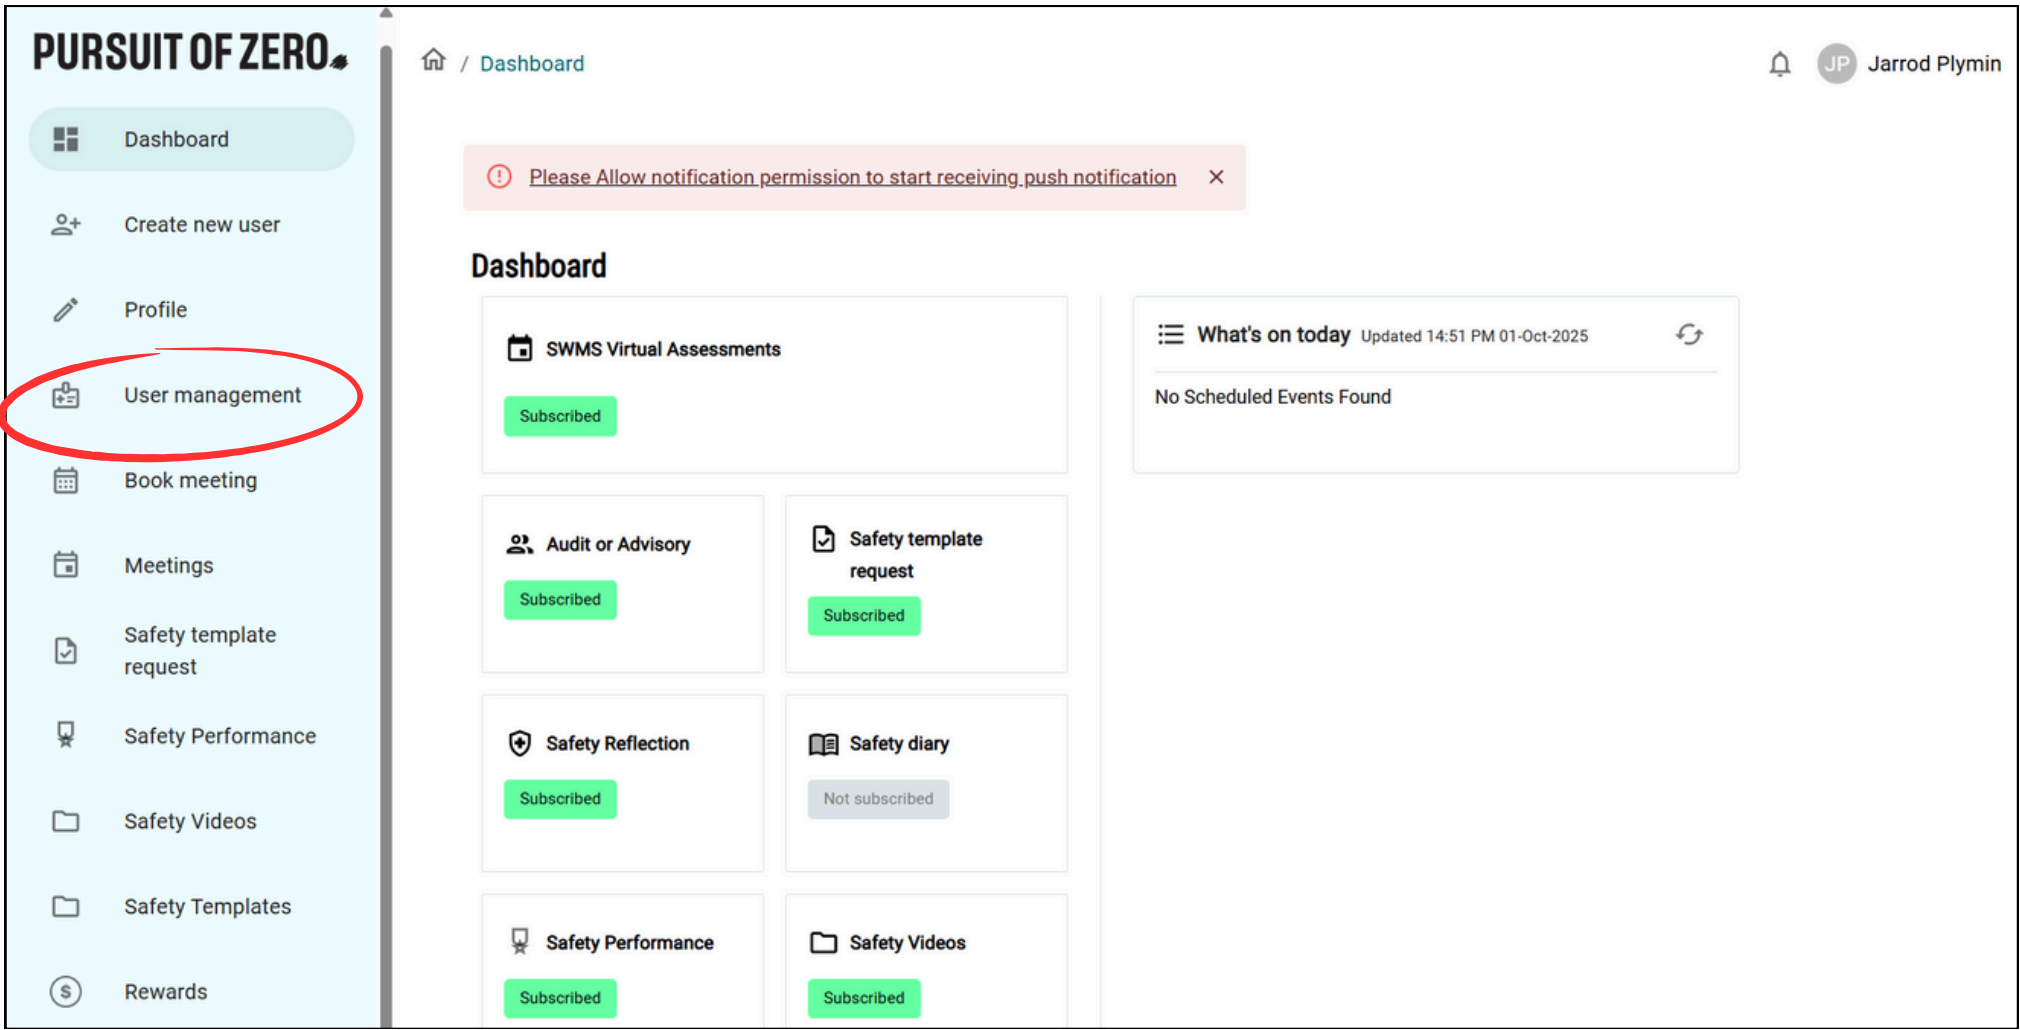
PURSUIT OF ZERO

Dashboard

Create new user

Profile

User management

Book meeting

Meetings

Safety template request

Safety Performance

Safety Videos

Safety Templates

Rewards

/ Dashboard

JP Jarrod Plymin

Please Allow notification permission to start receiving push notification ×

Dashboard

SWMS Virtual Assessments

Subscribed

Audit or Advisory

Subscribed

Safety template request

Subscribed

Safety Reflection

Subscribed

Safety diary

Not subscribed

Safety Performance

Subscribed

Safety Videos

Subscribed

What's on today Updated 14:51 PM 01-Oct-2025

No Scheduled Events Found